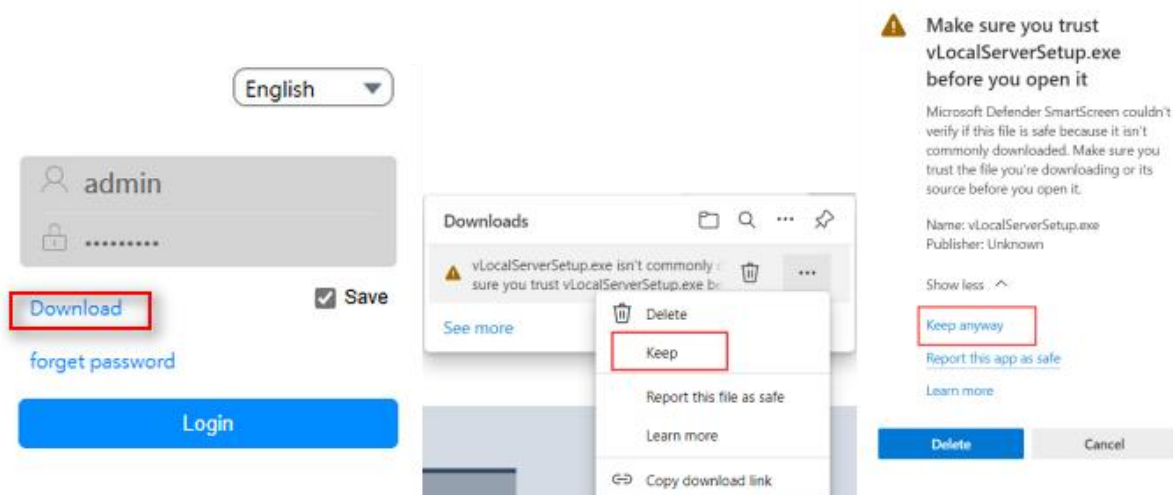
English

admin

.........

Download

Save

forget password

Login

Downloads

vLocalServerSetup.exe isn't commonly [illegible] sure you trust vLocalServerSetup.exe b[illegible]

See more

Delete

Keep

Report this file as safe

Learn more

Copy download link

Make sure you trust vLocalServerSetup.exe before you open it

Microsoft Defender SmartScreen couldn't verify if this file is safe because it isn't commonly downloaded. Make sure you trust the file you're downloading or its source before you open it.

Name: vLocalServerSetup.exe
Publisher: Unknown

Show less

Keep anyway

Report this app as safe

Learn more

Delete

Cancel